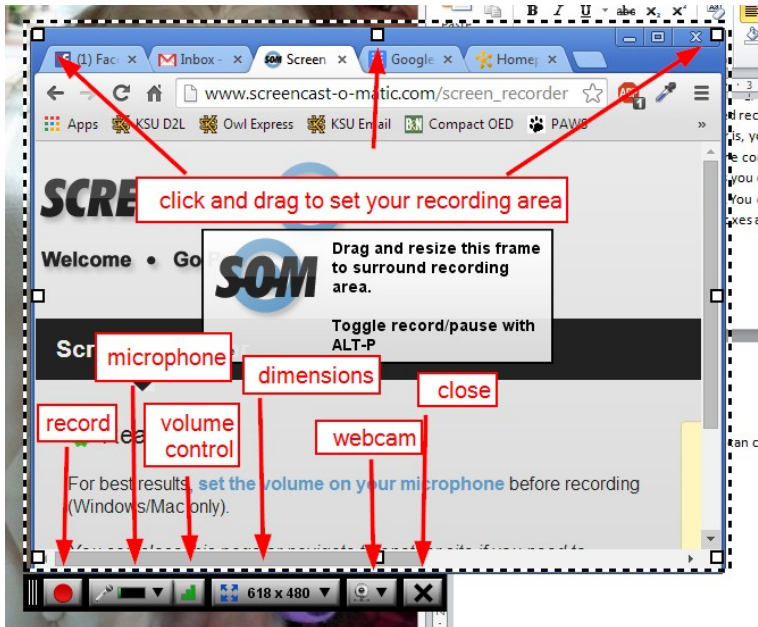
(1) Fac ×
Inbox - ×
Screen ×
Google ×
Homep ×

www.screencast-o-matic.com/screen_recorder

Apps
KSU D2L
Owl Express
KSU Email
Compact OED
PAWS

click and drag to set your recording area

SCRE

Welcome • Go

SOM

Drag and resize this frame to surround recording area.

Toggle record/pause with ALT-P

Scr

microphone

dimensions

close

record

volume control

webcam

Rea

For best results, set the volume on your microphone before recording (Windows/Mac only).

618 x 480